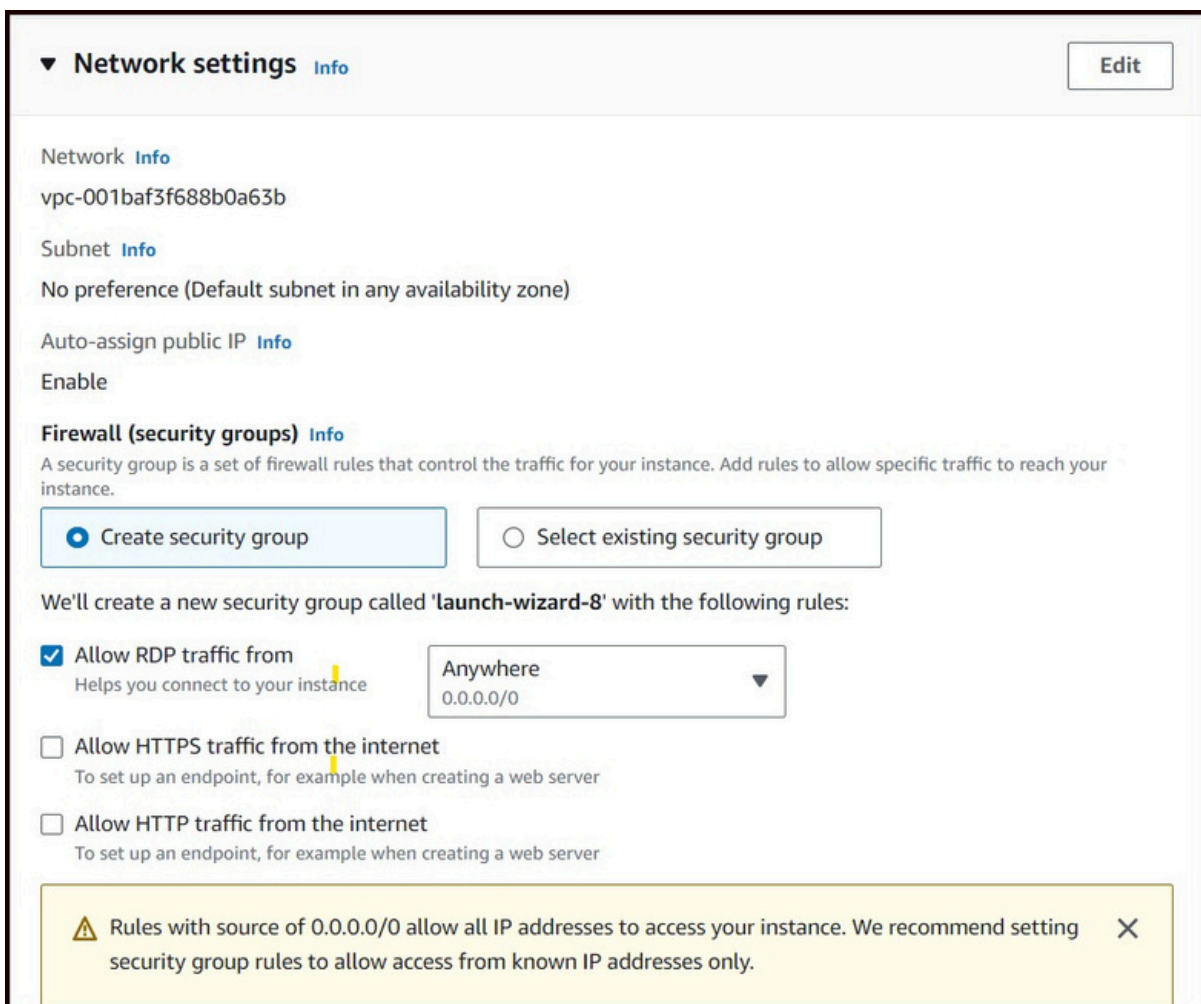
Network settings Info

Edit

Network Info

vpc-001baf3f688b0a63b

Subnet Info

No preference (Default subnet in any availability zone)

Auto-assign public IP Info

Enable

Firewall (security groups) Info

A security group is a set of firewall rules that control the traffic for your instance. Add rules to allow specific traffic to reach your instance.

Create security group

Select existing security group

We'll create a new security group called '**launch-wizard-8**' with the following rules:

Allow RDP traffic from
Helps you connect to your instance

Anywhere
0.0.0.0/0

Allow HTTPS traffic from the internet
To set up an endpoint, for example when creating a web server

Allow HTTP traffic from the internet
To set up an endpoint, for example when creating a web server

Rules with source of 0.0.0.0/0 allow all IP addresses to access your instance. We recommend setting security group rules to allow access from known IP addresses only.